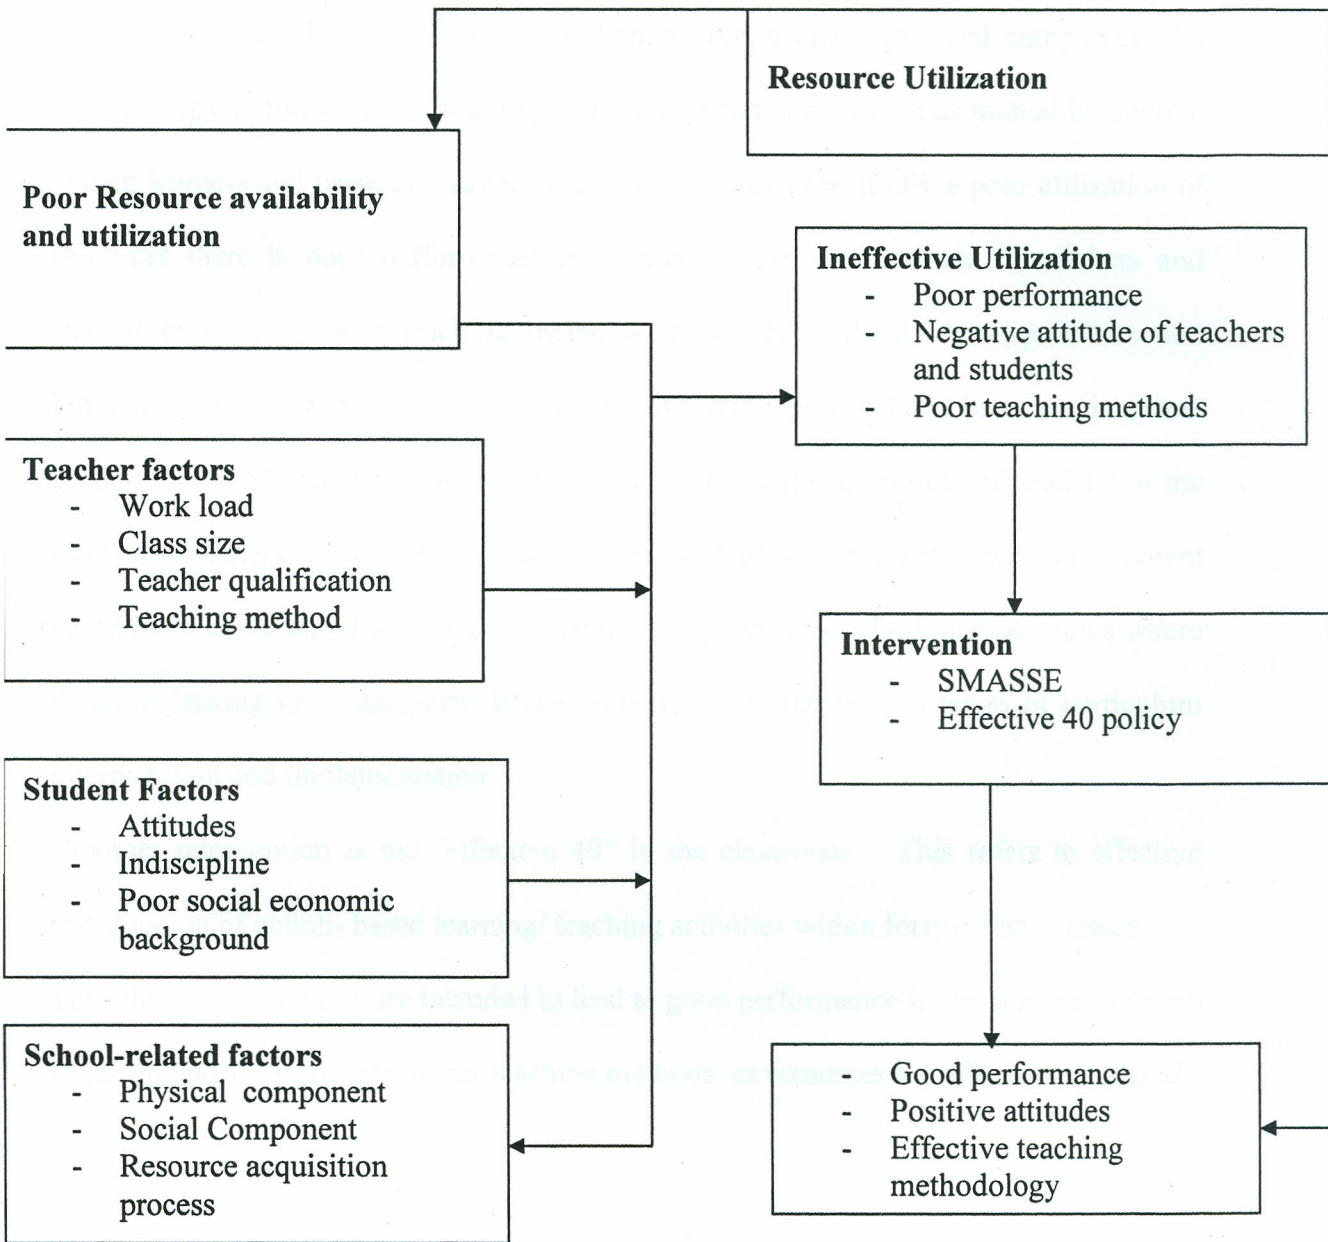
Resource Utilization

Poor Resource availability and utilization

Ineffective Utilization
- Poor performance
- Negative attitude of teachers and students
- Poor teaching methods

Teacher factors
- Work load
- Class size
- Teacher qualification
- Teaching method

Intervention
- SMASSE
- Effective 40 policy

Student Factors
- Attitudes
- Indiscipline
- Poor social economic background

School-related factors
- Physical component
- Social Component
- Resource acquisition process

- Good performance
- Positive attitudes
- Effective teaching methodology